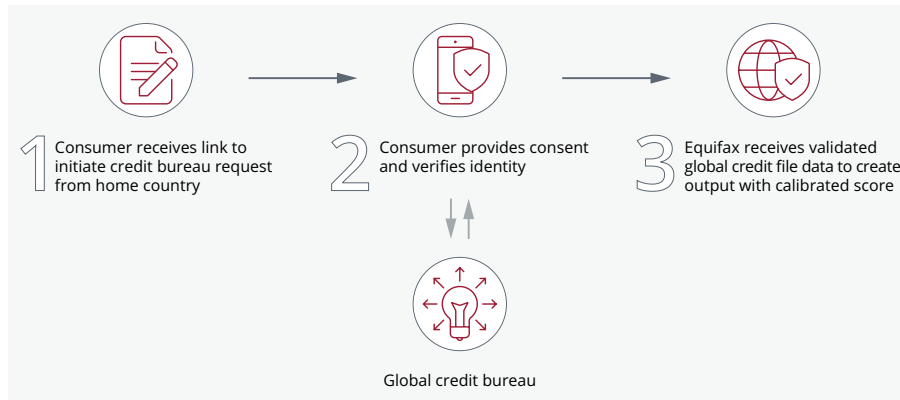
1 Consumer receives link to initiate credit bureau request from home country

2 Consumer provides consent and verifies identity

3 Equifax receives validated global credit file data to create output with calibrated score

Global credit bureau